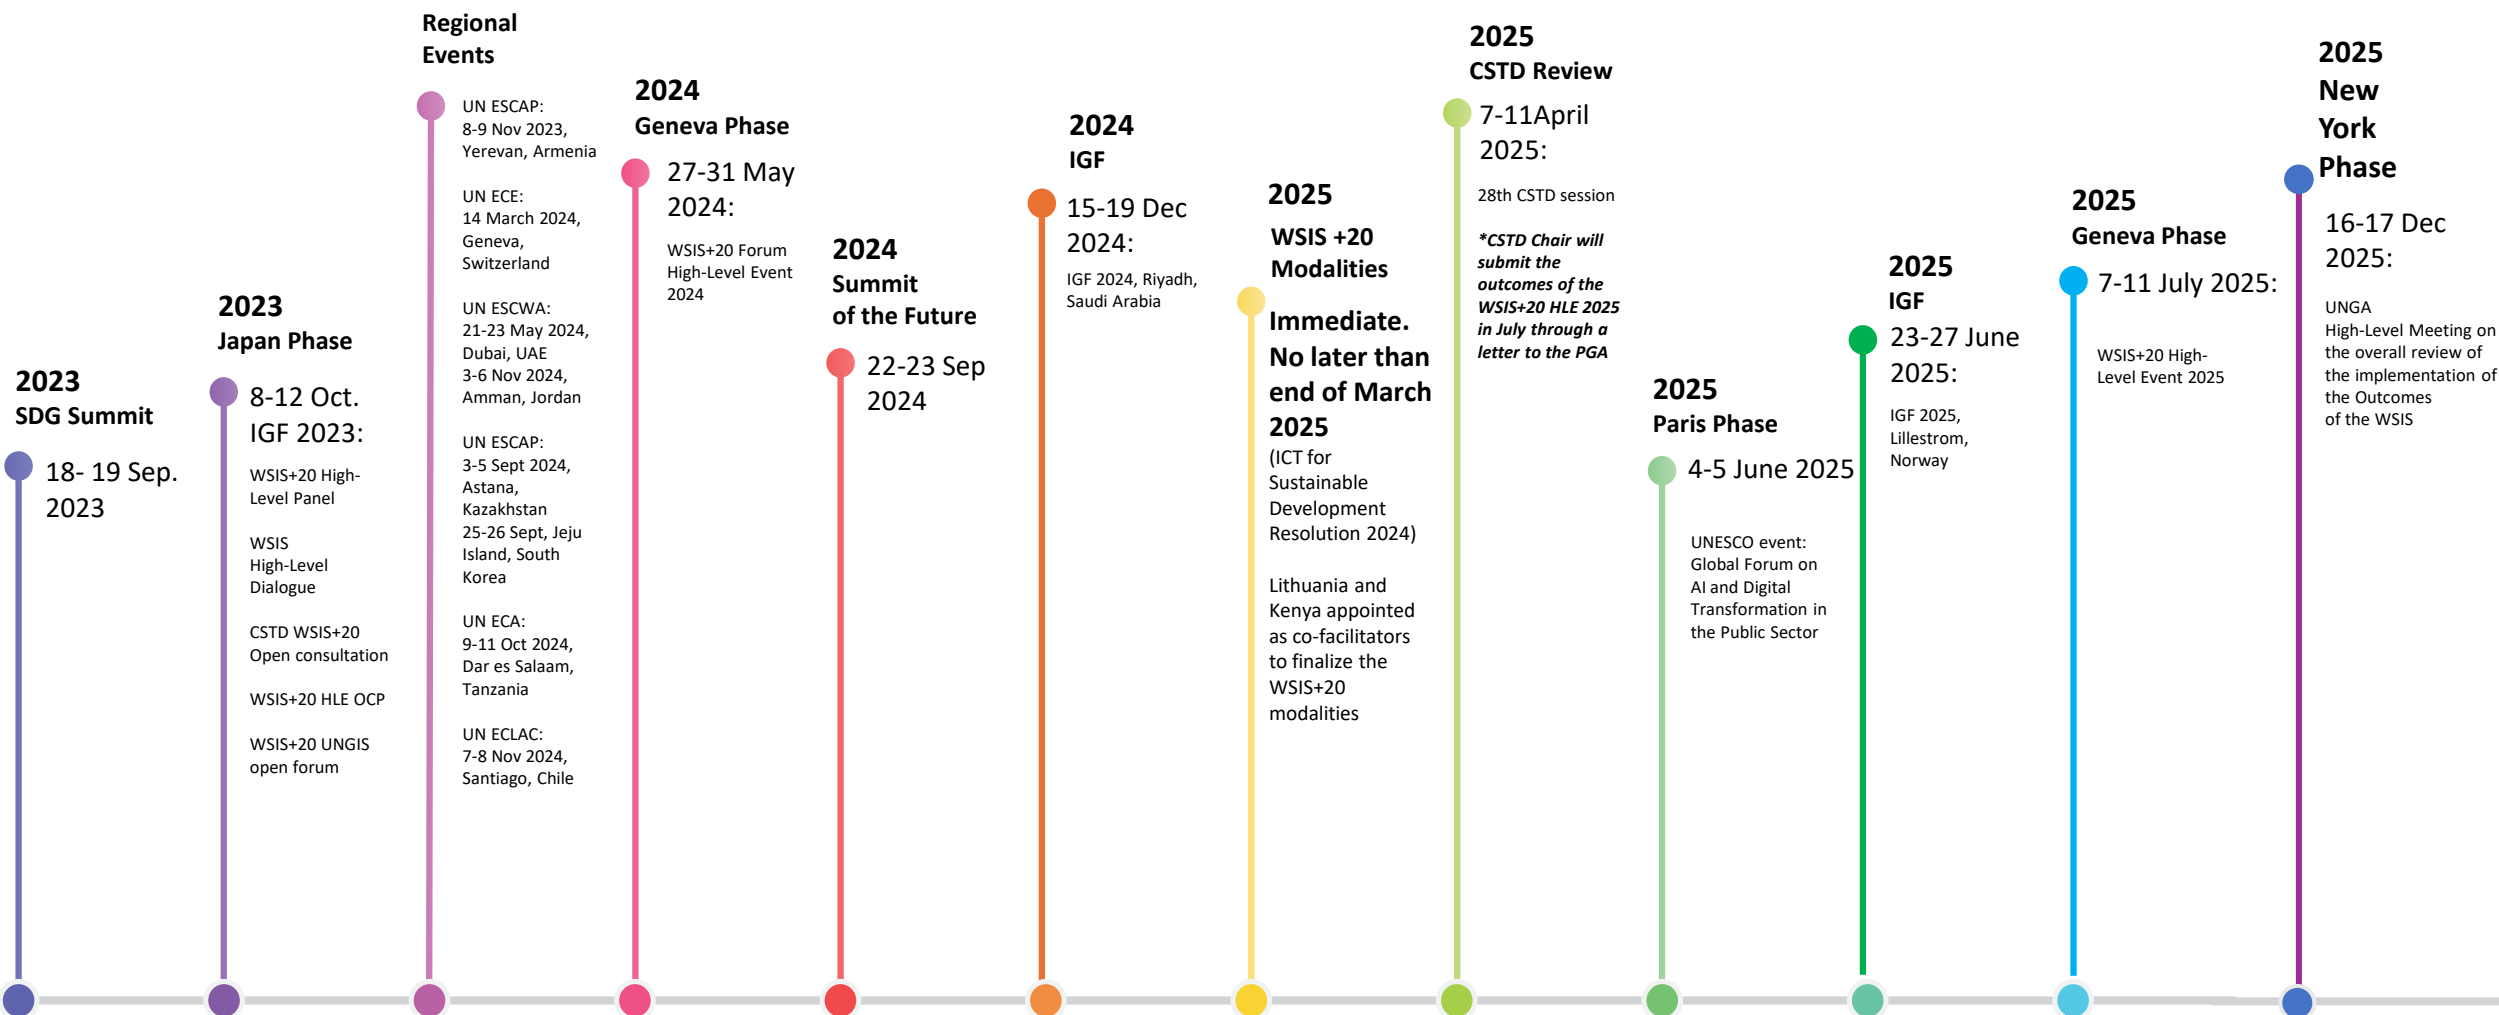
2023
SDG Summit

18- 19 Sep. 2023

2023
Japan Phase

8-12 Oct. IGF 2023:

WSIS+20 High-Level Panel

WSIS High-Level Dialogue

CSTD WSIS+20 Open consultation

WSIS+20 HLE OCP

WSIS+20 UNGIS open forum

Regional Events

UN ESCAP:
8-9 Nov 2023, Yerevan, Armenia

UN ECE:
14 March 2024, Geneva, Switzerland

UN ESCWA:
21-23 May 2024, Dubai, UAE
3-6 Nov 2024, Amman, Jordan

UN ESCAP:
3-5 Sept 2024, Astana, Kazakhstan
25-26 Sept, Jeju Island, South Korea

UN ECA:
9-11 Oct 2024, Dar es Salaam, Tanzania

UN ECLAC:
7-8 Nov 2024, Santiago, Chile

2024
Geneva Phase

27-31 May 2024:

WSIS+20 Forum High-Level Event 2024

2024
Summit of the Future

22-23 Sep 2024

2024
IGF

15-19 Dec 2024:

IGF 2024, Riyadh, Saudi Arabia

2025
WSIS +20 Modalities

Immediate. No later than end of March 2025
(ICT for Sustainable Development Resolution 2024)

Lithuania and Kenya appointed as co-facilitators to finalize the WSIS+20 modalities

2025
CSTD Review

7-11April 2025:

28th CSTD session

*CSTD Chair will submit the outcomes of the WSIS+20 HLE 2025 in July through a letter to the PGA

2025
Paris Phase

4-5 June 2025

UNESCO event: Global Forum on AI and Digital Transformation in the Public Sector

2025
IGF

23-27 June 2025:

IGF 2025, Lillestrom, Norway

2025
Geneva Phase

7-11 July 2025:

WSIS+20 High-Level Event 2025

2025
New York Phase

16-17 Dec 2025:

UNGA
High-Level Meeting on the overall review of the implementation of the Outcomes of the WSIS